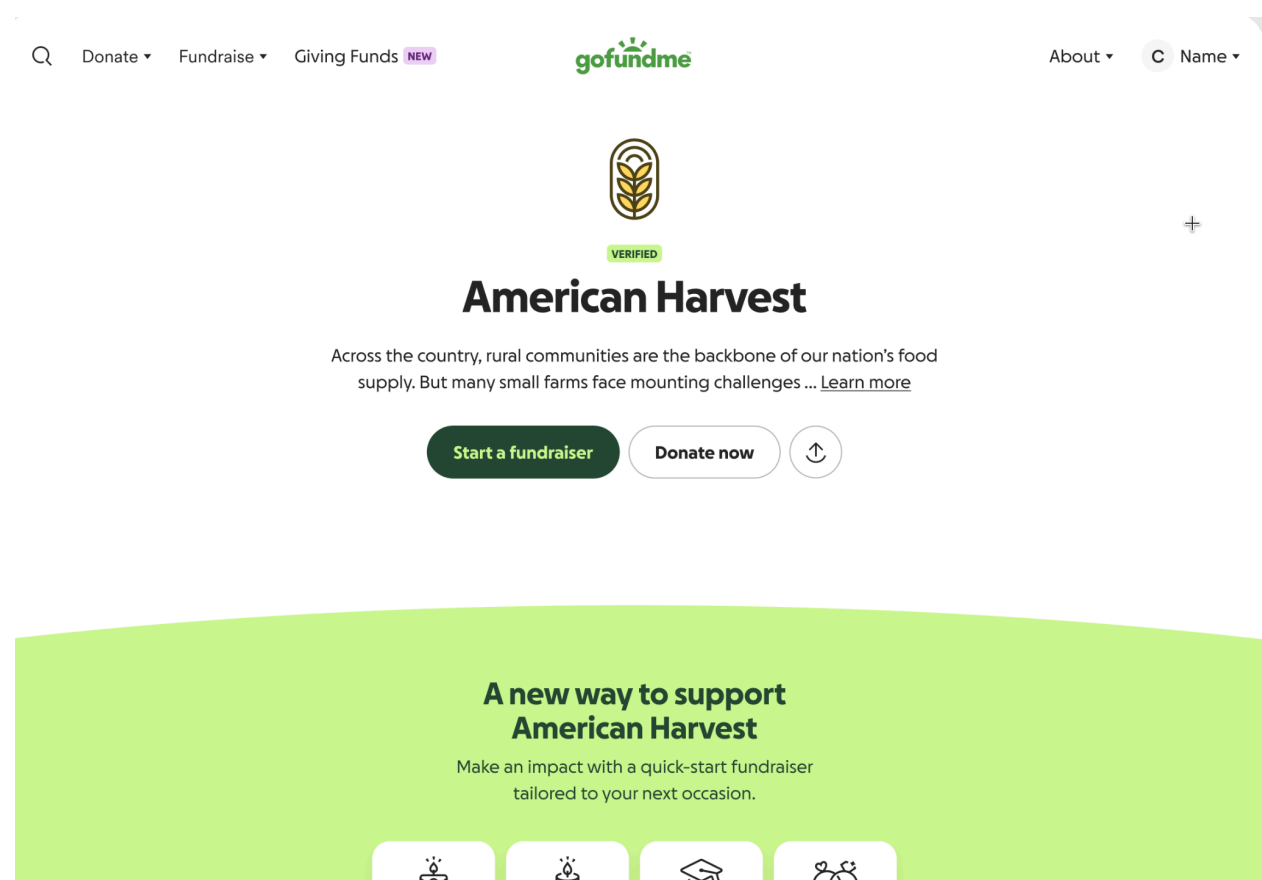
Donate ▾ Fundraise ▾ Giving Funds NEW

gofundme

About ▾ C Name ▾

VERIFIED

American Harvest

Across the country, rural communities are the backbone of our nation's food supply. But many small farms face mounting challenges ... Learn more

Start a fundraiser

Donate now

A new way to support American Harvest

Make an impact with a quick-start fundraiser tailored to your next occasion.